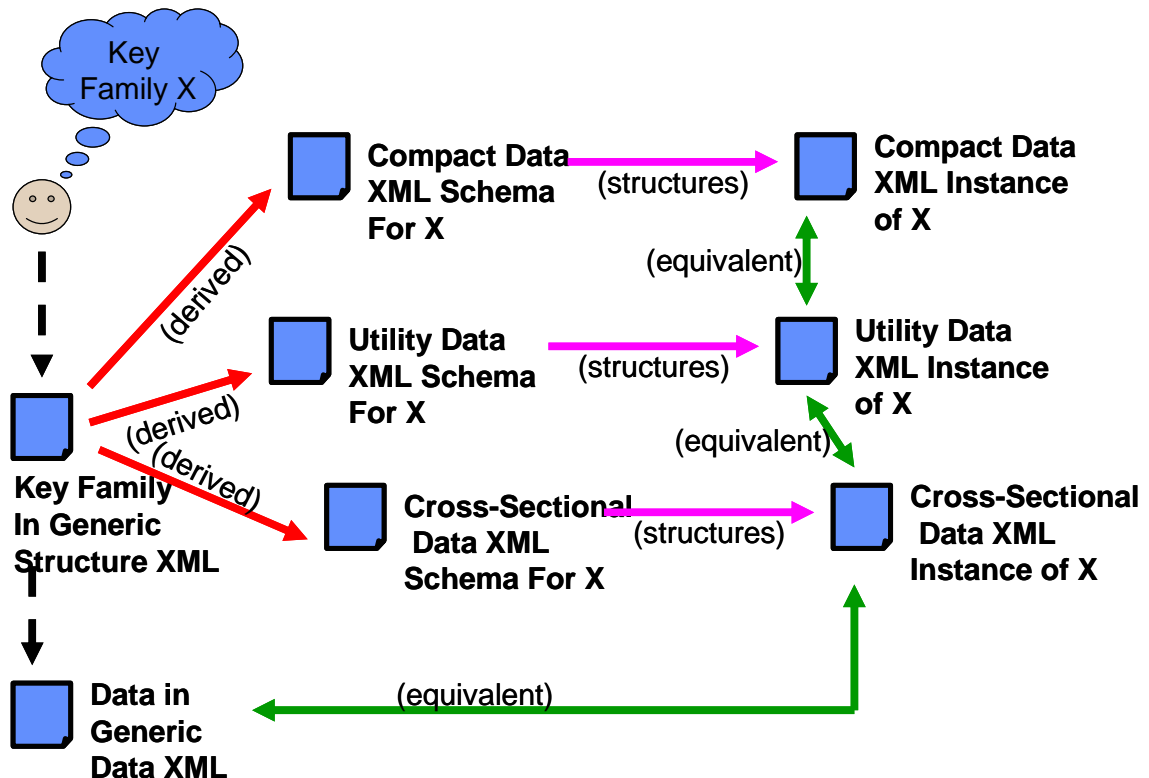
Key Family X

Compact Data XML Schema For X

(structures)

Compact Data XML Instance of X

(equivalent)

(derived)

Utility Data XML Schema For X

(structures)

Utility Data XML Instance of X

(derived)

(derived)

(equivalent)

Key Family In Generic Structure XML

Cross-Sectional Data XML Schema For X

(structures)

Cross-Sectional Data XML Instance of X

(equivalent)

Data in Generic Data XML